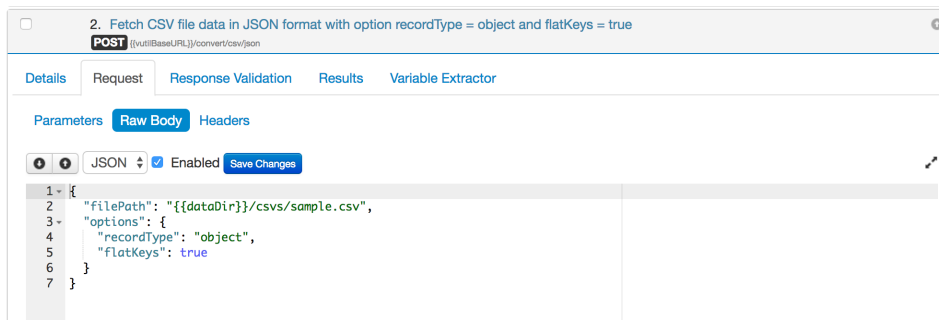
2. Fetch CSV file data in JSON format with option recordType = object and flatKeys = true

POST {{vutilBaseURL}}/convert/csv/json

Details Request Response Validation Results Variable Extractor

Parameters Raw Body Headers

JSON Enabled Save Changes

1 {
2   "filePath": "{{dataDir}}/csvs/sample.csv",
3   "options": {
4     "recordType": "object",
5     "flatKeys": true
6   }
7 }